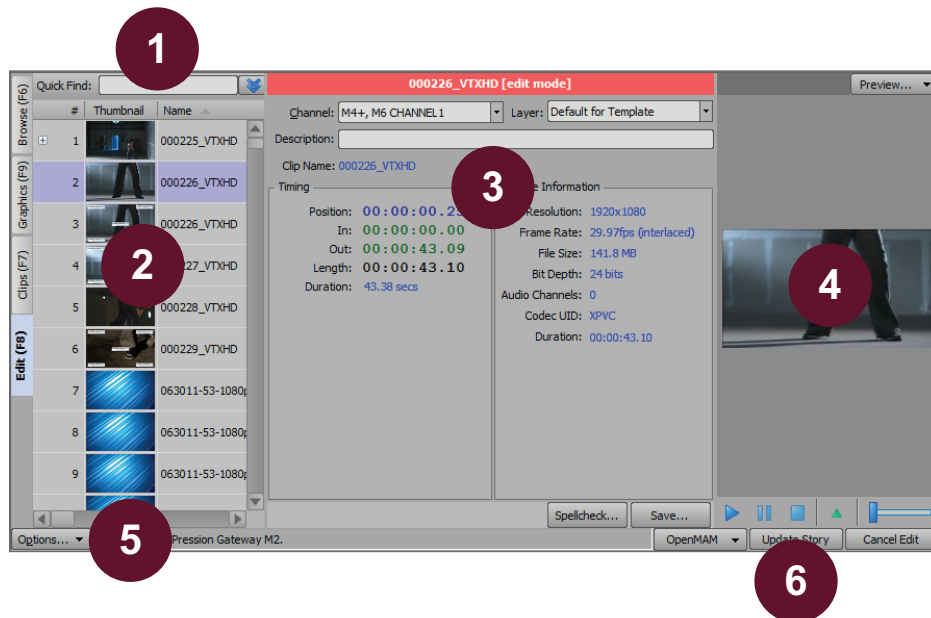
1

Quick Find:

Browse (F6)
Graphics (F9)
Clips (F7)
Edit (F8)

| # | Thumbnail | Name |
|---|---|---|
| 1 | | 000225_VTXHD |
| 2 | | 000226_VTXHD |
| 3 | | 000226_VTXHD |
| 4 | | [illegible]227_VTXHD |
| 5 | | 000228_VTXHD |
| 6 | | 000229_VTXHD |
| 7 | | 063011-53-1080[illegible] |
| 8 | | 063011-53-1080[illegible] |
| 9 | | 063011-53-1080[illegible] |

2

000226_VTXHD [edit mode]

Channel: M4+, M6 CHANNEL 1
Layer: Default for Template
Description:
Clip Name: 000226_VTXHD

3

Timing
Position: 00:00:00.2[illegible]
In: 00:00:00.00
Out: 00:00:43.09
Length: 00:00:43.10
Duration: 43.38 secs

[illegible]e Information
Resolution: 1920x1080
Frame Rate: 29.97fps (interlaced)
File Size: 141.8 MB
Bit Depth: 24 bits
Audio Channels: 0
Codec UID: XPVC
Duration: 00:00:43.10

Preview...

4

Spellcheck...
Save...

Options...
5
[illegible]Pression Gateway M2.
OpenMAM
Update Story
Cancel Edit

6